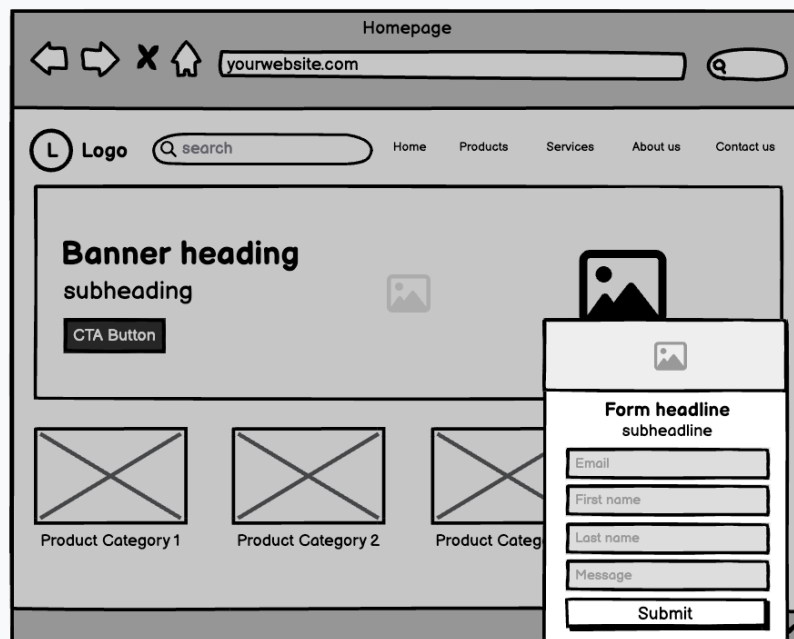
Homepage

yourwebsite.com

L Logo

search

Home Products Services About us Contact us

Banner heading

subheading

CTA Button

Form headline

subheadline

Email

First name

Last name

Message

Submit

Product Category 1

Product Category 2

Product Categ